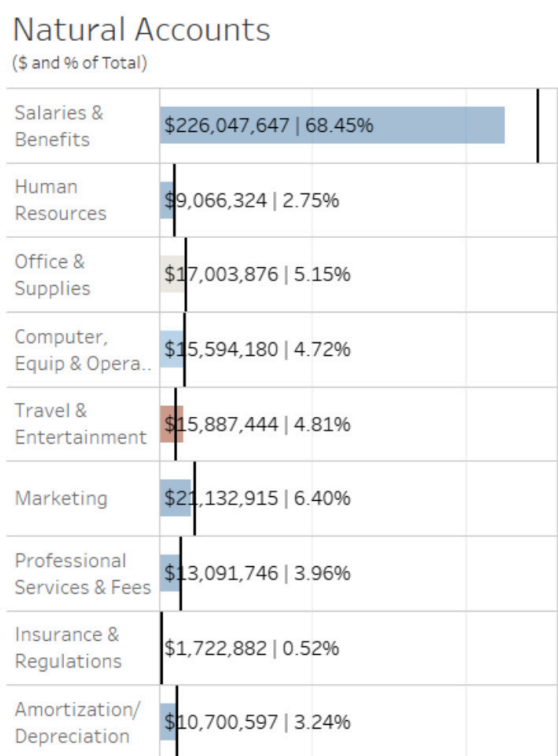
Natural Accounts
($ and % of Total)

| | |
|---|---|
| Salaries & Benefits | $226,047,647 \| 68.45% |
| Human Resources | $9,066,324 \| 2.75% |
| Office & Supplies | $17,003,876 \| 5.15% |
| Computer, Equip & Opera.. | $15,594,180 \| 4.72% |
| Travel & Entertainment | $15,887,444 \| 4.81% |
| Marketing | $21,132,915 \| 6.40% |
| Professional Services & Fees | $13,091,746 \| 3.96% |
| Insurance & Regulations | $1,722,882 \| 0.52% |
| Amortization/ Depreciation | $10,700,597 \| 3.24% |